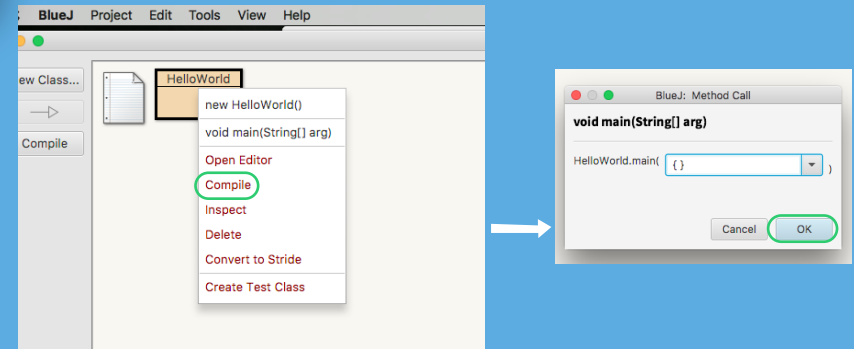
BlueJ Project Edit Tools View Help

ew Class...

Compile

HelloWorld

new HelloWorld()

void main(String[] arg)

Open Editor

Compile

Inspect

Delete

Convert to Stride

Create Test Class

BlueJ: Method Call

void main(String[] arg)

HelloWorld.main( { } )

Cancel

OK